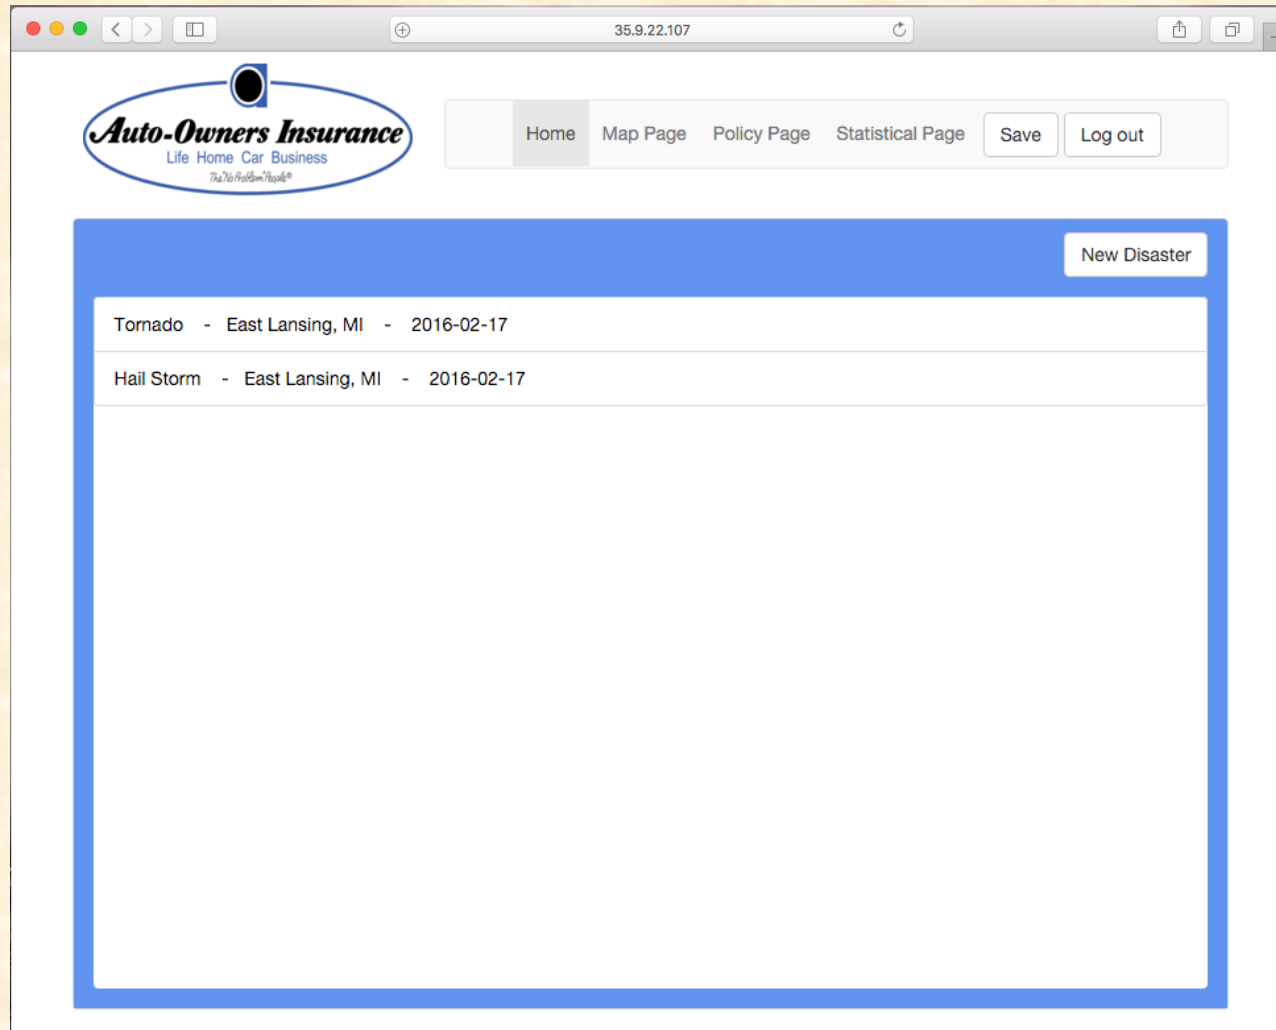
35.9.22.107

Auto-Owners Insurance
Life Home Car Business
The No Problem People®

Home Map Page Policy Page Statistical Page Save Log out

New Disaster

Tornado - East Lansing, MI - 2016-02-17

Hail Storm - East Lansing, MI - 2016-02-17